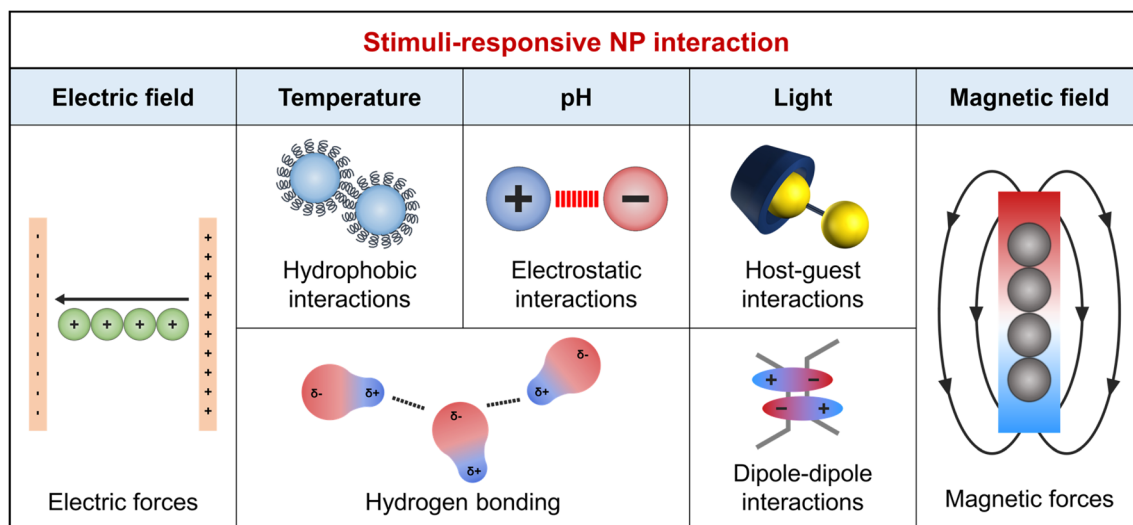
Stimuli-responsive NP interaction

| Electric field | Temperature | pH | Light | Magnetic field |
|---|---|---|---|---|
| Electric forces | Hydrophobic interactions | Electrostatic interactions | Host-guest interactions | Magnetic forces |
| | Hydrogen bonding | | Dipole-dipole interactions | |

- - - - - - - - - -

+ + + + + + + + + +

+ + + +

+ −

δ- δ+ δ- δ+ δ- δ+

+ − − +